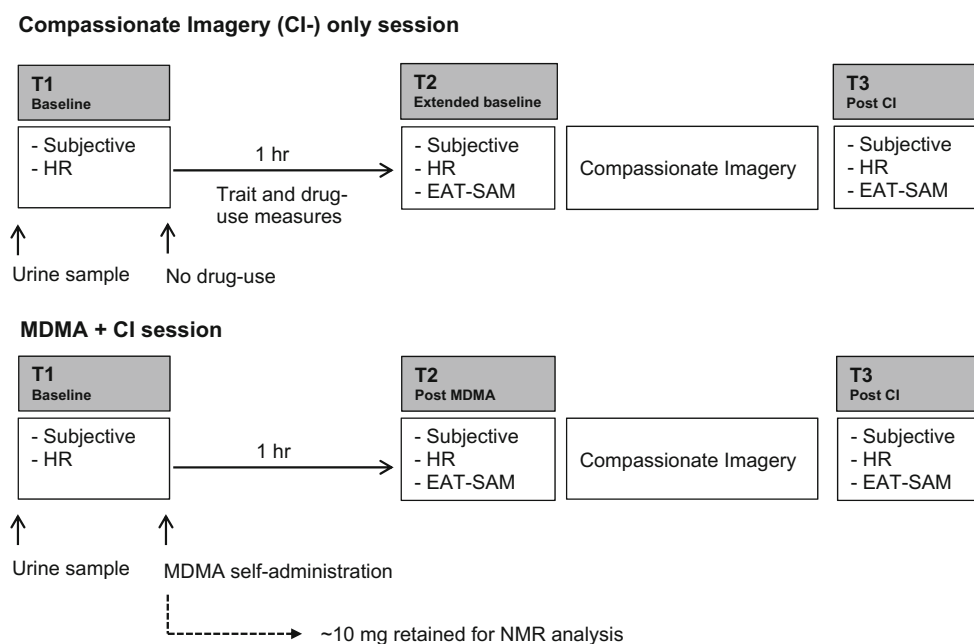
**Compassionate Imagery (CI-) only session**

T1
Baseline

- Subjective
- HR

1 hr

Trait and drug-use measures

T2
Extended baseline

- Subjective
- HR
- EAT-SAM

Compassionate Imagery

T3
Post CI

- Subjective
- HR
- EAT-SAM

Urine sample

No drug-use

**MDMA + CI session**

T1
Baseline

- Subjective
- HR

1 hr

T2
Post MDMA

- Subjective
- HR
- EAT-SAM

Compassionate Imagery

T3
Post CI

- Subjective
- HR
- EAT-SAM

Urine sample

MDMA self-administration

~10 mg retained for NMR analysis